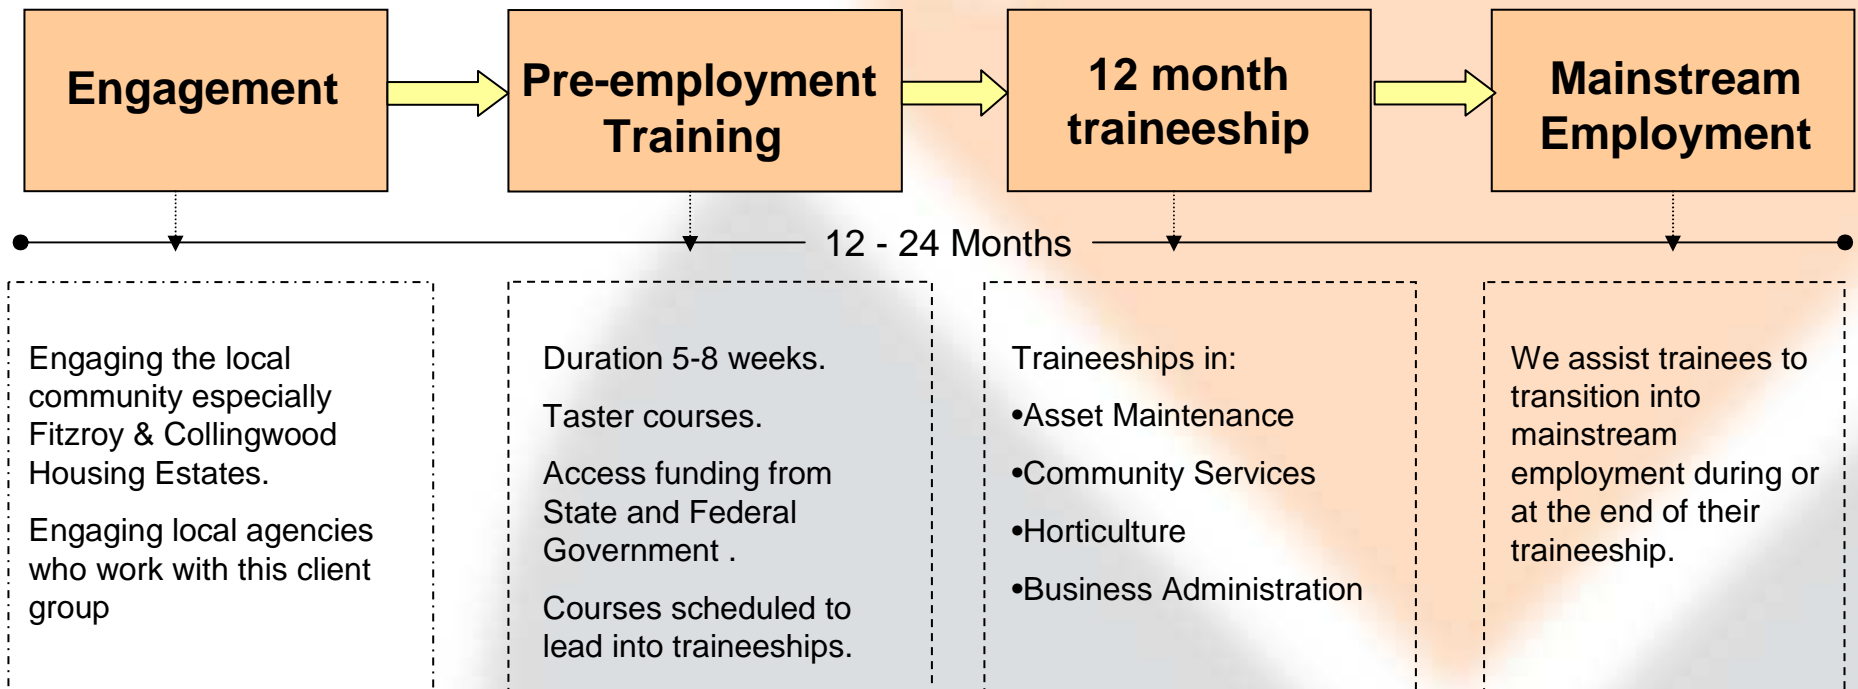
Engagement

Pre-employment Training

12 month traineeship

Mainstream Employment

12 - 24 Months

Engaging the local community especially Fitzroy & Collingwood Housing Estates.

Engaging local agencies who work with this client group

Duration 5-8 weeks.

Taster courses.

Access funding from State and Federal Government .

Courses scheduled to lead into traineeships.

Traineeships in:

•Asset Maintenance

•Community Services

•Horticulture

•Business Administration

We assist trainees to transition into mainstream employment during or at the end of their traineeship.